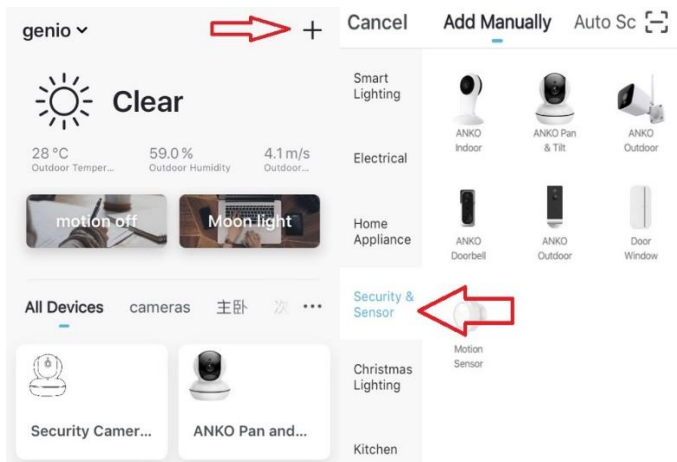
genio ⌄

+

Clear

28 °C
Outdoor Temper...

59.0 %
Outdoor Humidity

4.1 m/s
Outdoor...

motion off

Moon light

All Devices   cameras   主卧   次   •••

Security Camer...

ANKO Pan and...

Cancel   Add Manually   Auto Sc

Smart Lighting

Electrical

Home Appliance

Security & Sensor

Christmas Lighting

Kitchen

ANKO Indoor

ANKO Pan & Tilt

ANKO Outdoor

ANKO Doorbell

ANKO Outdoor

Door Window

Motion Sensor